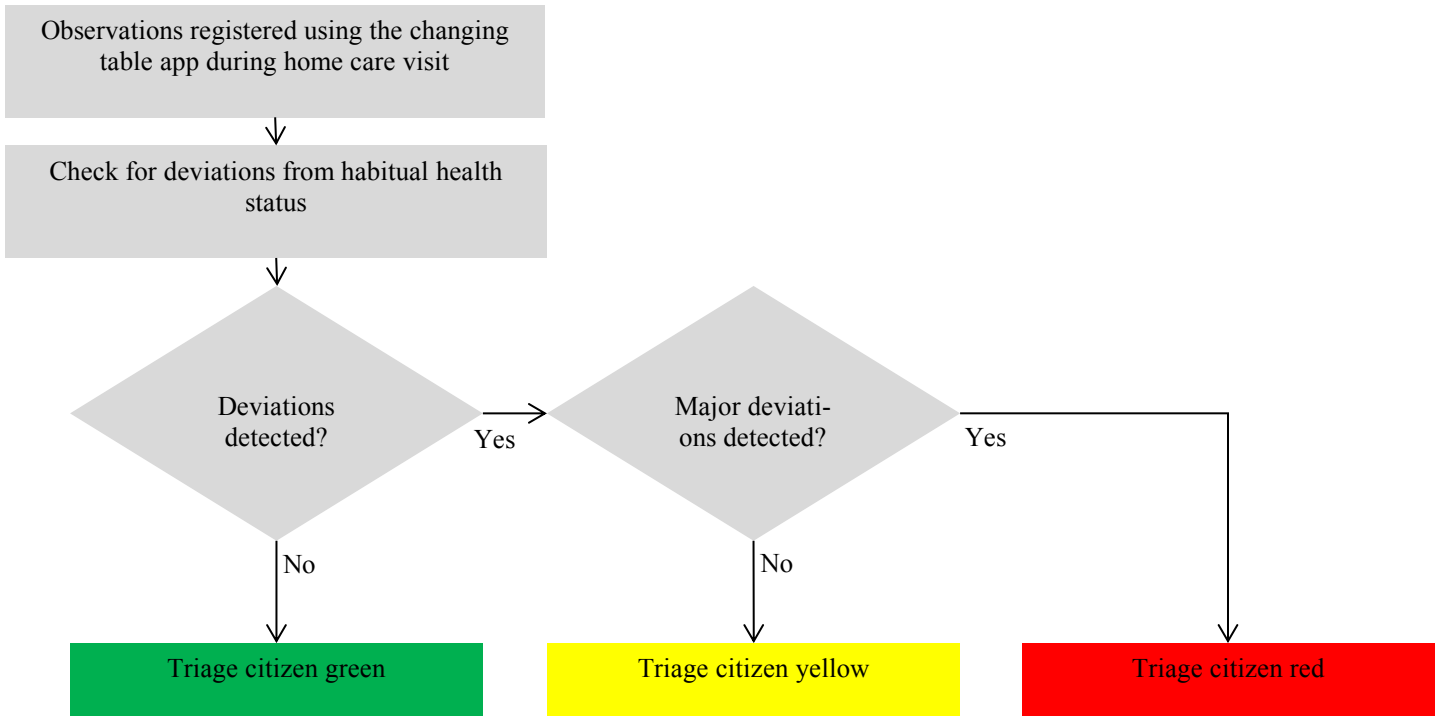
Observations registered using the changing table app during home care visit

Check for deviations from habitual health status

Deviations detected?

Yes

Major deviations detected?

Yes

No

No

Triage citizen green

Triage citizen yellow

Triage citizen red